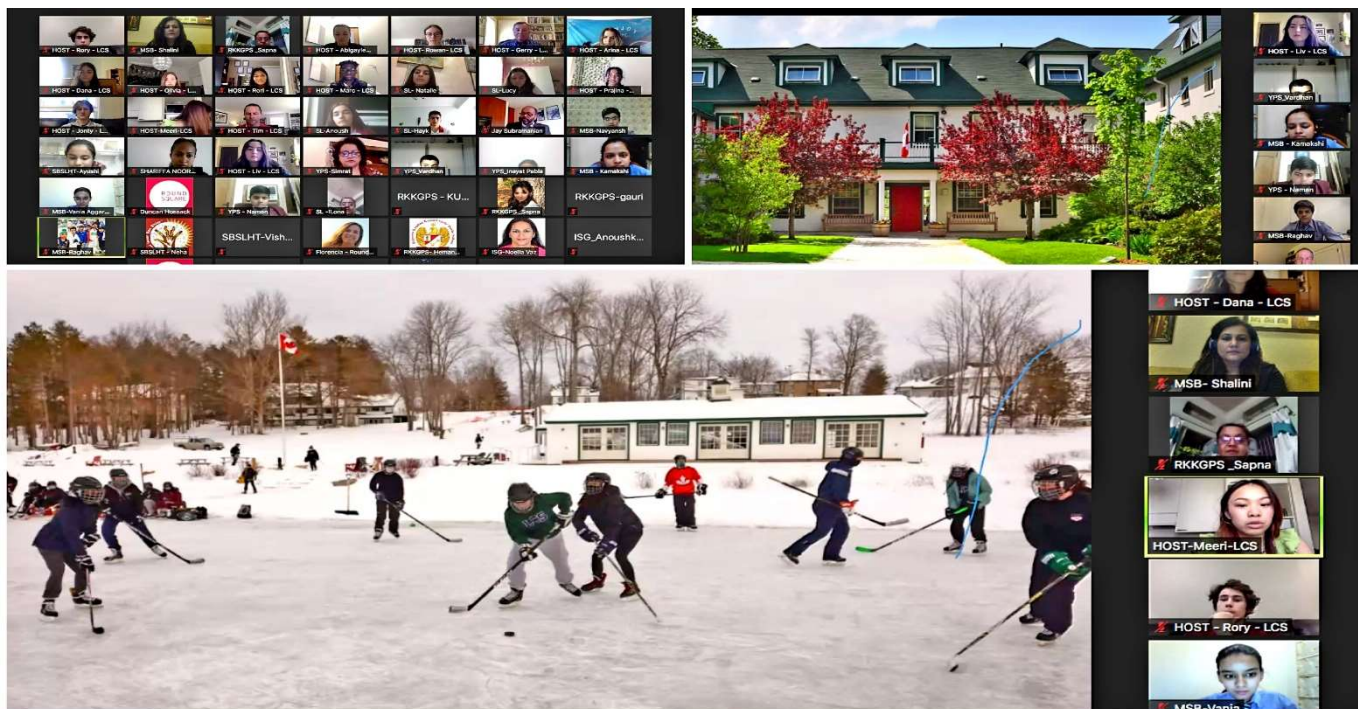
HOST - Rory - LCS
MSB- Shalini
RKKGPS_Sapna
HOST - Abigayle...
HOST - Rowan - LCS
HOST - Gerry - L...
HOST - Arina - LCS
HOST - Dana - LCS
HOST - Olivia - L...
HOST - Rori - LCS
HOST - Maro - LCS
SL- Natalie
SL-Lucy
HOST - Pratina -...
HOST - Jonty - L...
HOST-Meeri-LCS
HOST - Tim - LCS
SL-Anoush
SL-Hayk
Jay Subramanian
MSB-Navyansh
SBSLHT-Ayushi
SHARIFFA NOOR...
HOST - Liv - LCS
YPS-Simrat
YPS_Vardhan
YPS_Inayat Pabla
MSB - Kamakshi
MSB-Vania Aggar...
Duncan Hancock
YPS - Naman
SL - Lona
RKKGPS - KU...
RKKGPS _Sapna
RKKGPS-gauri
MSB-Raghav
SBSLHT - Neha
SBSLHT-Vish...
Florencia - Round...
RKKGPS- Heman...
ISG-Noella Vaz
ISG_Anoushk...
HOST - Liv - LCS
YPS_Vardhan
MSB - Kamakshi
YPS - Naman
MSB-Raghav
HOST - Dana - LCS
MSB- Shalini
RKKGPS _Sapna
HOST-Meeri-LCS
HOST - Rory - LCS
MSB-Vania